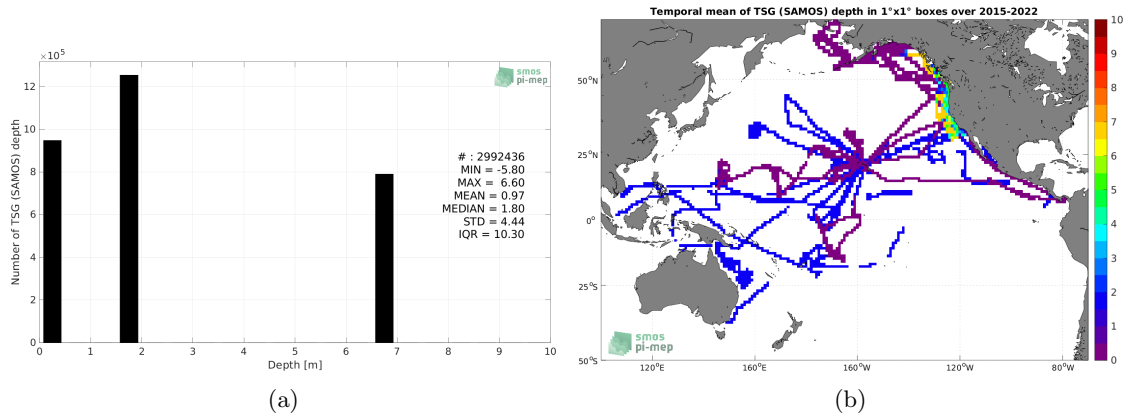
$\times 10^5$

12
10
8
6
4
2
0

Number of TSG (SAMOS) depth

smos
pi-mep

# : 2992436
MIN = -5.80
MAX = 6.60
MEAN = 0.97
MEDIAN = 1.80
STD = 4.44
IQR = 10.30

0 1 2 3 4 5 6 7 8 9 10
Depth [m]

(a)

Temporal mean of TSG (SAMOS) depth in 1°x1° boxes over 2015-2022

50°N
25°N
0°
25°S
50°S

120°E 160°E 160°W 120°W 80°W

10
9
8
7
6
5
4
3
2
1
0

smos
pi-mep

(b)